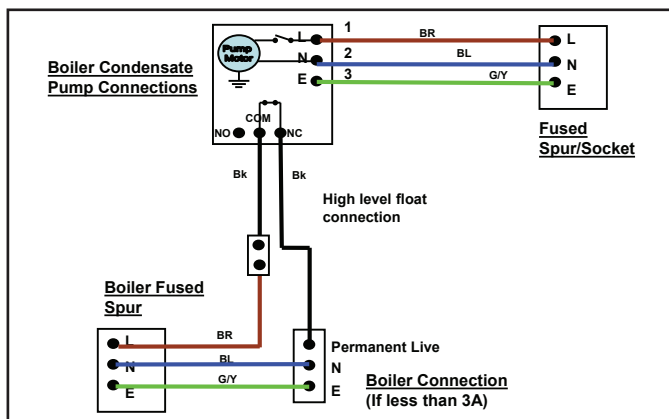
Boiler Condensate Pump Connections

Pump Motor

L
N
E

1
2
3

BR
BL
G/Y

L
N
E

Fused Spur/Socket

NO
COM
NC

Bk
Bk

High level float connection

Boiler Fused Spur

L
N
E

BR
BL
G/Y

Permanent Live
N
E

Boiler Connection
(If less than 3A)